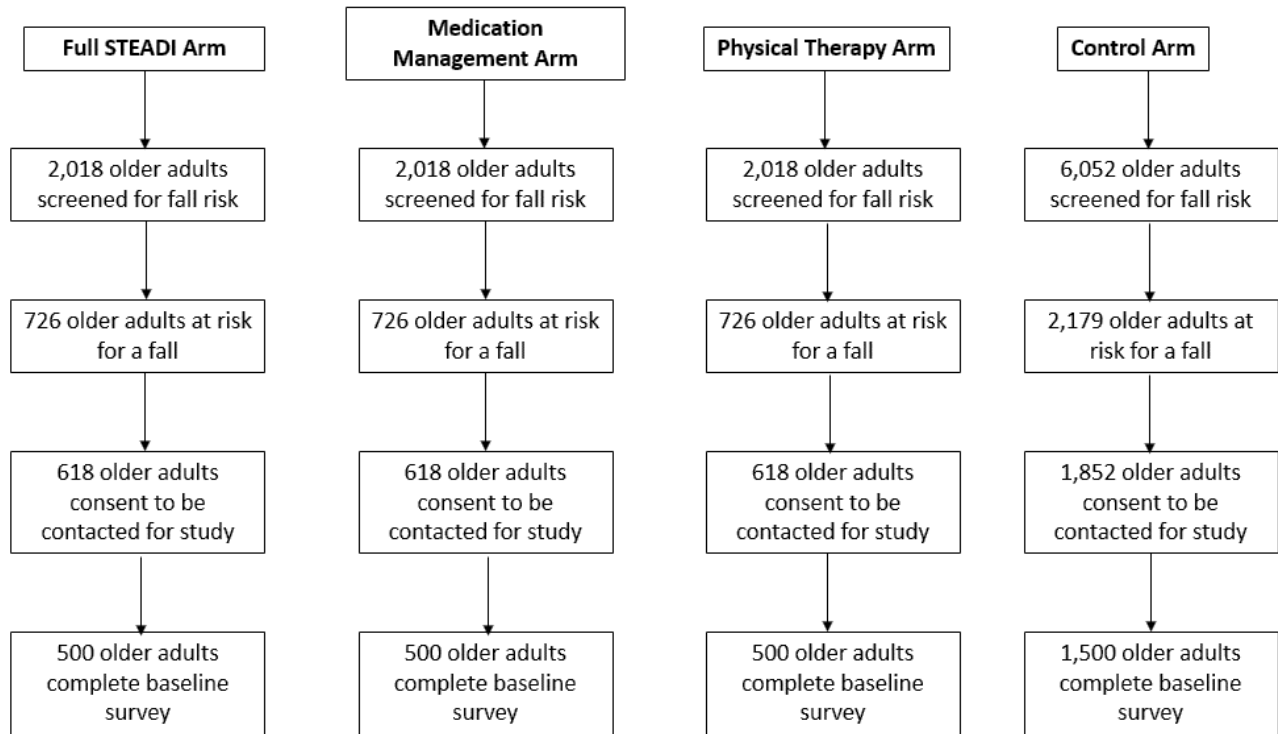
Full STEADI Arm

2,018 older adults screened for fall risk

726 older adults at risk for a fall

618 older adults consent to be contacted for study

500 older adults complete baseline survey

Medication Management Arm

2,018 older adults screened for fall risk

726 older adults at risk for a fall

618 older adults consent to be contacted for study

500 older adults complete baseline survey

Physical Therapy Arm

2,018 older adults screened for fall risk

726 older adults at risk for a fall

618 older adults consent to be contacted for study

500 older adults complete baseline survey

Control Arm

6,052 older adults screened for fall risk

2,179 older adults at risk for a fall

1,852 older adults consent to be contacted for study

1,500 older adults complete baseline survey